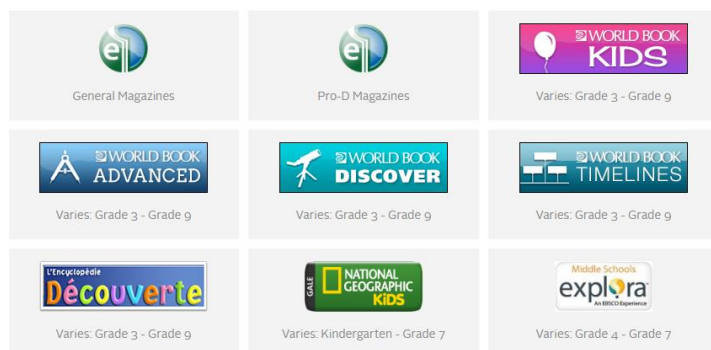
eL

General Magazines

eL

Pro-D Magazines

WORLD BOOK KIDS

Varies: Grade 3 - Grade 9

WORLD BOOK ADVANCED

Varies: Grade 3 - Grade 9

WORLD BOOK DISCOVER

Varies: Grade 3 - Grade 9

WORLD BOOK TIMELINES

Varies: Grade 3 - Grade 9

L'Encyclopédie Découverte

Varies: Grade 3 - Grade 9

GALE NATIONAL GEOGRAPHIC KiDS

Varies: Kindergarten - Grade 7

Middle Schools explora An EBSCO Experience

Varies: Grade 4 - Grade 7